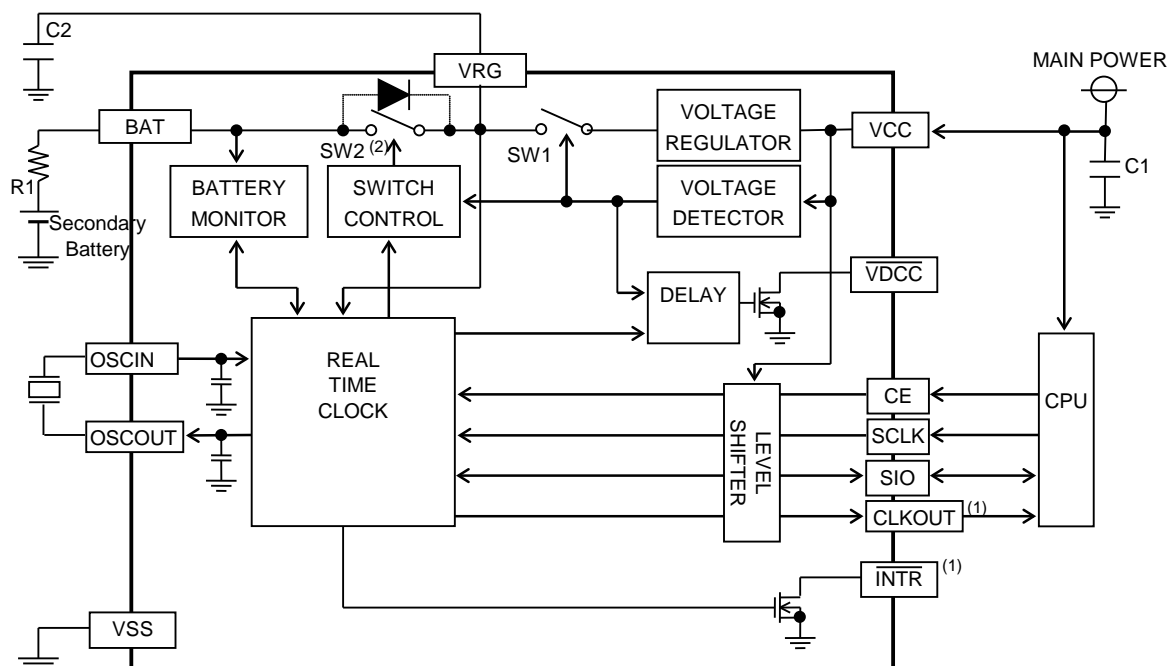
C2

VRG

MAIN POWER

BAT

SW2 $^{(2)}$

SW1

VOLTAGE REGULATOR

VCC

R1

Secondary Battery

BATTERY MONITOR

SWITCH CONTROL

VOLTAGE DETECTOR

C1

DELAY

$\overline{VDCC}$

OSCIN

REAL TIME CLOCK

CE

CPU

OSCOUT

LEVEL SHIFTER

SCLK

SIO

CLKOUT $^{(1)}$

$\overline{INTR}$ $^{(1)}$

VSS